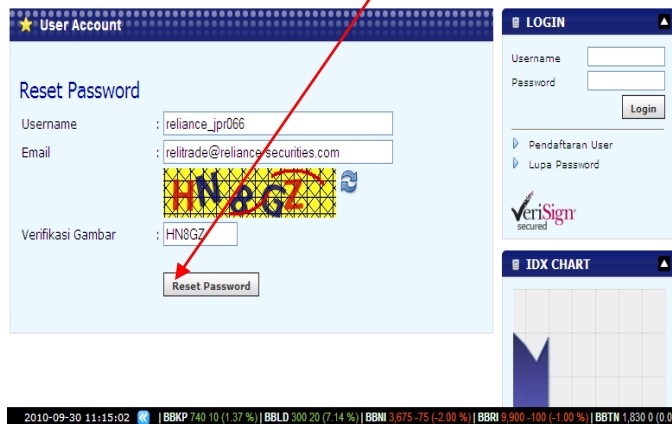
User Account

Reset Password

Username : reliance_jpr066

Email : relitrade@reliance-securities.com

HN8GZ

Verifikasi Gambar : HN8GZ

Reset Password

LOGIN

Username

Password

Login

Pendaftaran User

Lupa Password

VeriSign secured

IDX CHART

2010-09-30 11:15:02 | BBKP 740 10 (1.37 %) | BBLD 300 20 (7.14 %) | BBNI 3,675 -75 (-2.00 %) | BBRI 9,900 -100 (-1.00 %) | BBTN 1,830 0 (0.0